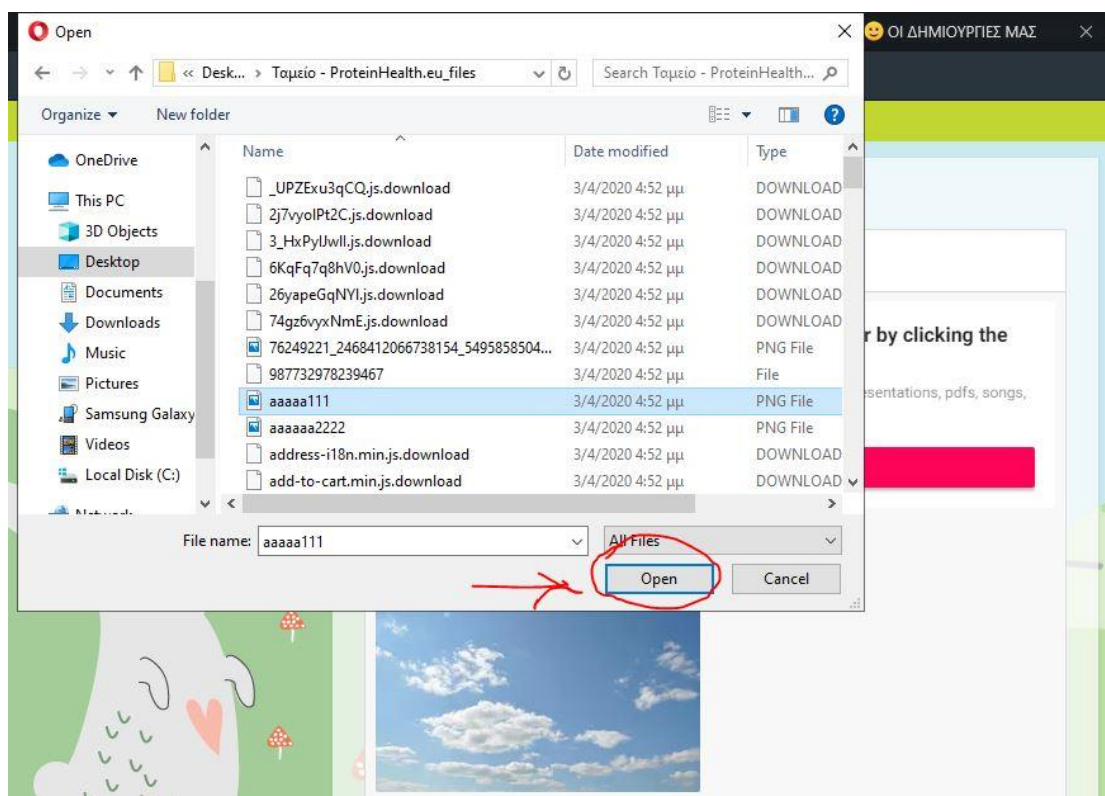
Open

ΟΙ ΔΗΜΙΟΥΡΓΙΕΣ ΜΑΣ

« Desk... › Ταμειο - ProteinHealth.eu_files

Search Ταμειο - ProteinHealth...

Organize ▾ New folder

OneDrive
This PC
3D Objects
Desktop
Documents
Downloads
Music
Pictures
Samsung Galaxy
Videos
Local Disk (C:)
Network

| Name | Date modified | Type |
|---|---|---|
| _UPZExu3qCQ.js.download | 3/4/2020 4:52 μμ | DOWNLOAD |
| 2j7vyoIPt2C.js.download | 3/4/2020 4:52 μμ | DOWNLOAD |
| 3_HxPylJwll.js.download | 3/4/2020 4:52 μμ | DOWNLOAD |
| 6KqFq7q8hV0.js.download | 3/4/2020 4:52 μμ | DOWNLOAD |
| 26yapeGqNYl.js.download | 3/4/2020 4:52 μμ | DOWNLOAD |
| 74gz6vyxNmE.js.download | 3/4/2020 4:52 μμ | DOWNLOAD |
| 76249221_2468412066738154_5495858504... | 3/4/2020 4:52 μμ | PNG File |
| 987732978239467 | 3/4/2020 4:52 μμ | File |
| aaaaa111 | 3/4/2020 4:52 μμ | PNG File |
| aaaaaa2222 | 3/4/2020 4:52 μμ | PNG File |
| address-i18n.min.js.download | 3/4/2020 4:52 μμ | DOWNLOAD |
| add-to-cart.min.js.download | 3/4/2020 4:52 μμ | DOWNLOAD |

r by clicking the

esentations, pdfs, songs,

File name: aaaaa111

All Files

Open

Cancel